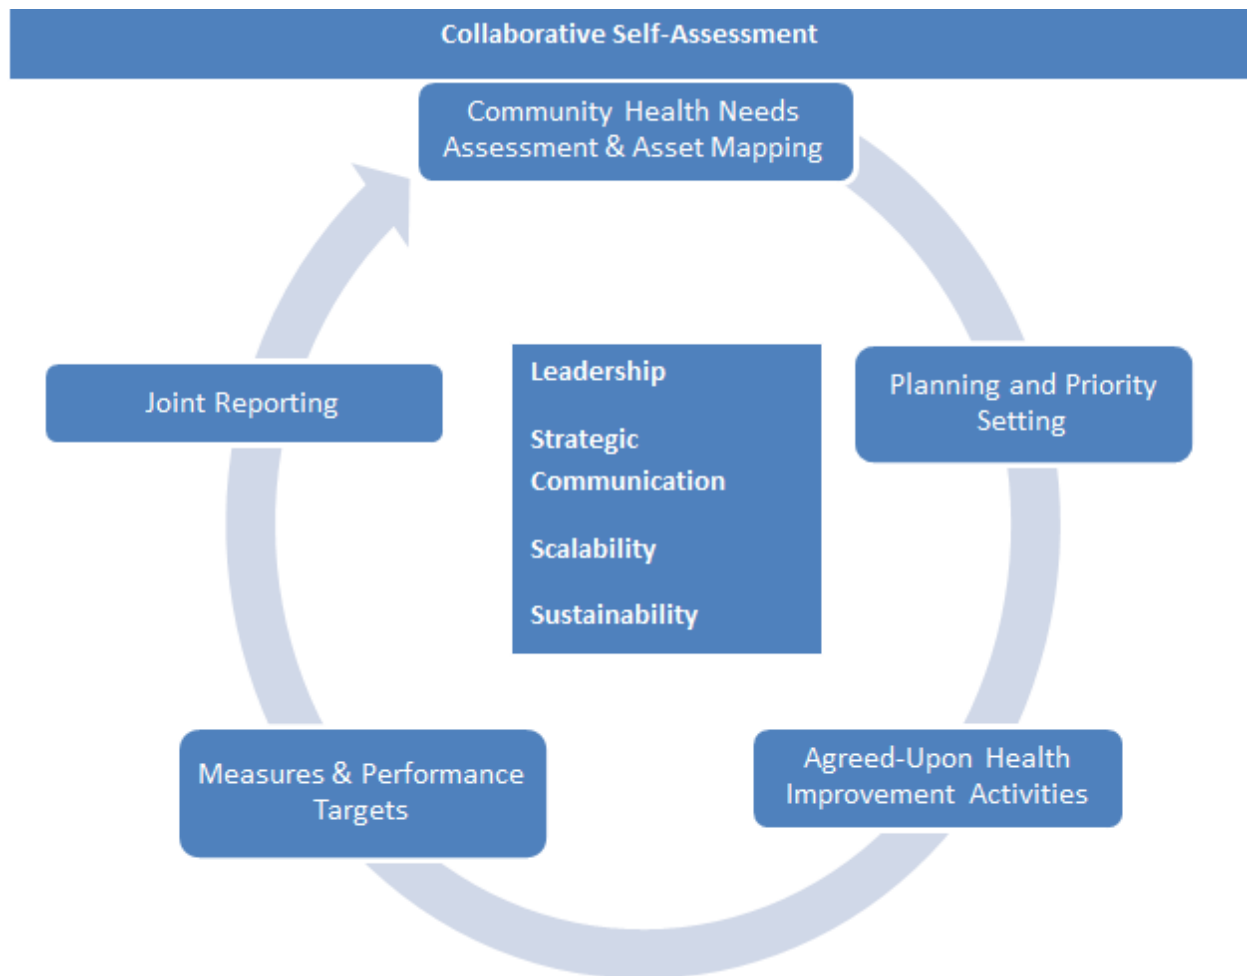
Collaborative Self-Assessment

Community Health Needs Assessment & Asset Mapping

Planning and Priority Setting

Agreed-Upon Health Improvement Activities

Measures & Performance Targets

Joint Reporting

Leadership

Strategic Communication

Scalability

Sustainability